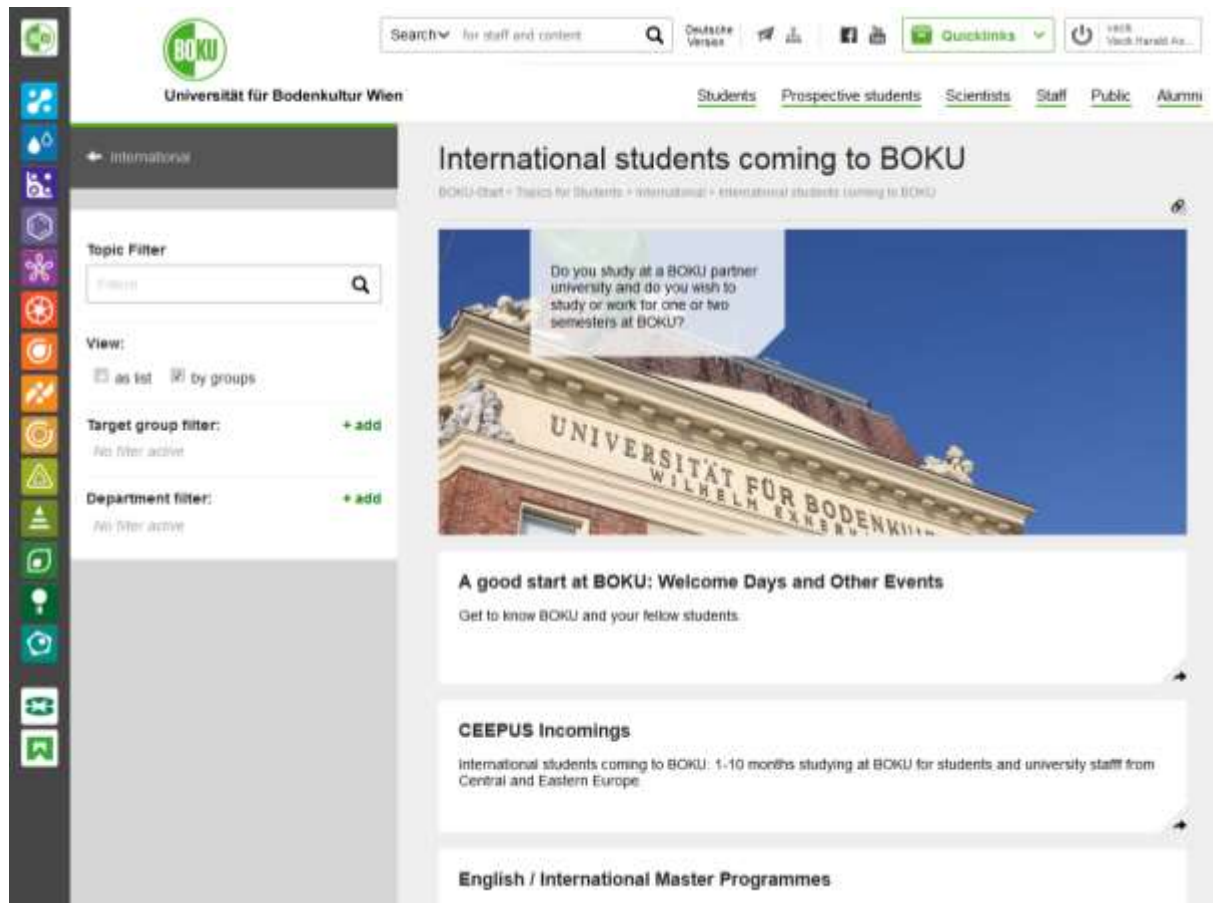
BOKU

Universität für Bodenkultur Wien

Search for staff and content

Deutsche Version

Quicklinks

vaclk Vacik Harald As...

Students Prospective students Scientists Staff Public Alumni

International

Topic Filter

Filtern

View:

as list by groups

Target group filter: + add

No filter active

Department filter: + add

No filter active

International students coming to BOKU

BOKU-Start > Topics for Students > International > International students coming to BOKU

Do you study at a BOKU partner university and do you wish to study or work for one or two semesters at BOKU?

UNIVERSITÄT FÜR BODENKULTUR WILHELM EXNER

A good start at BOKU: Welcome Days and Other Events

Get to know BOKU and your fellow students.

CEEPUS Incomings

International students coming to BOKU: 1-10 months studying at BOKU for students and university stafff from Central and Eastern Europe.

English / International Master Programmes